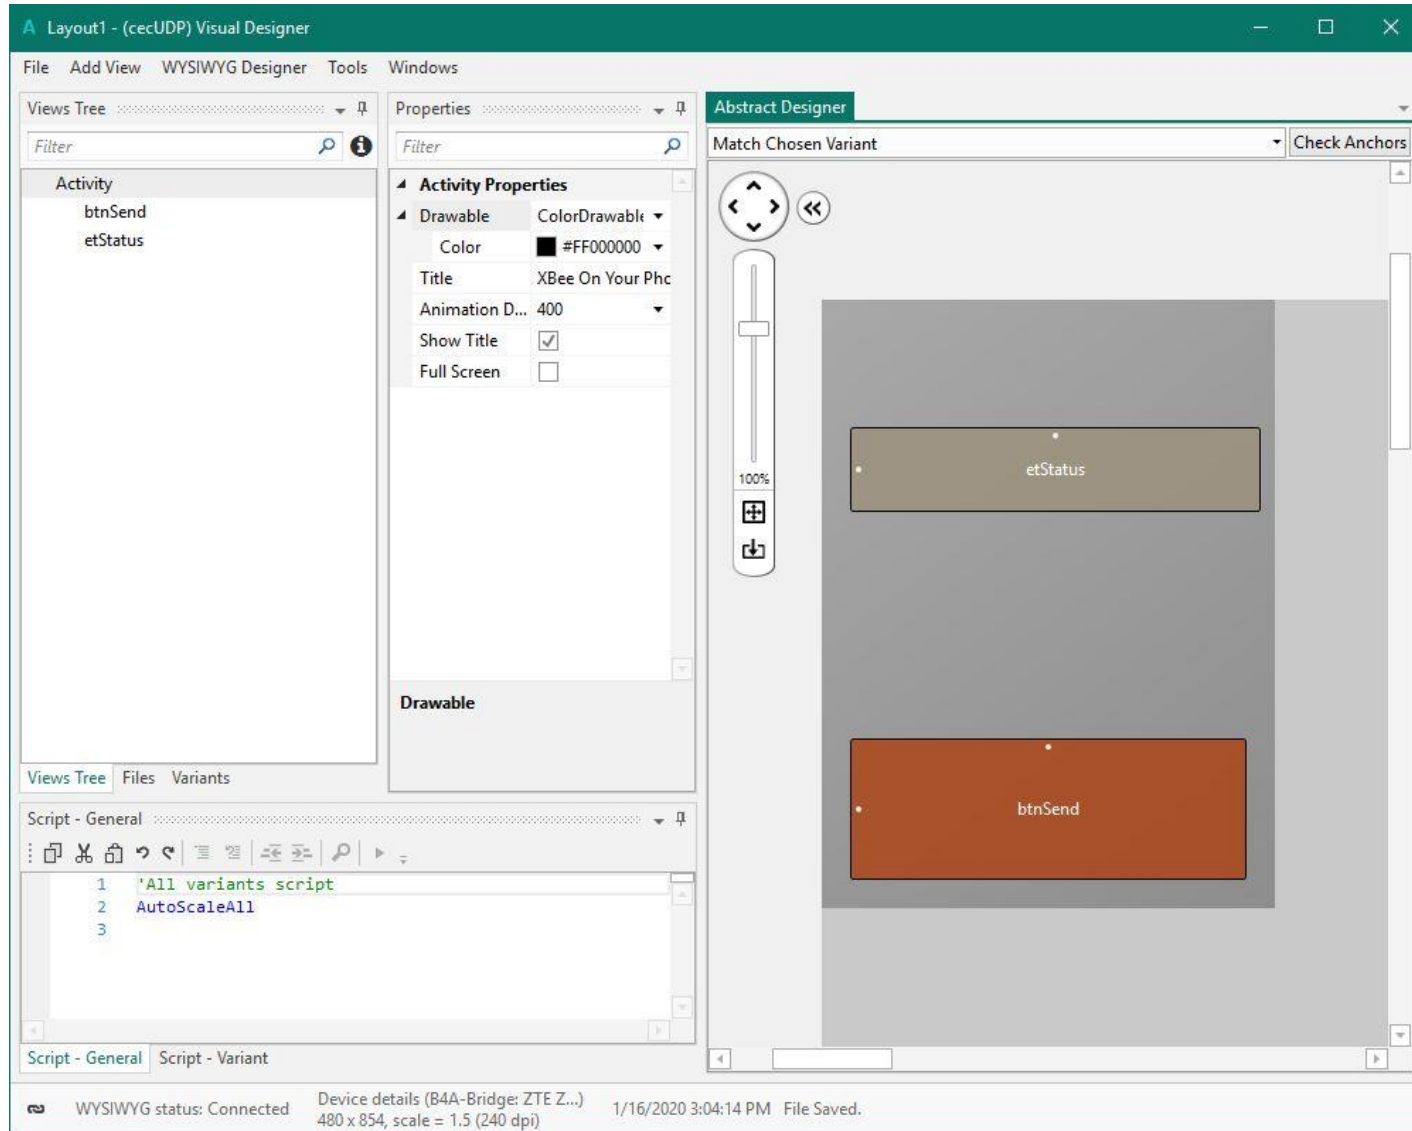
Layout1 - (cecUDP) Visual Designer

File Add View WYSIWYG Designer Tools Windows

Views Tree

Filter

Activity
btnSend
etStatus

Views Tree Files Variants

Properties

Filter

Activity Properties

| | |
|---|---|
| Drawable | ColorDrawable |
| Color | #FF000000 |
| Title | XBee On Your Pho |
| Animation D... | 400 |
| Show Title | ☑ |
| Full Screen | ☐ |

Drawable

Abstract Designer

Match Chosen Variant

Check Anchors

100%

etStatus

btnSend

Script - General

1 'All variants script
2 AutoScaleAll
3

Script - General Script - Variant

WYSIWYG status: Connected Device details (B4A-Bridge: ZTE Z...) 480 x 854, scale = 1.5 (240 dpi) 1/16/2020 3:04:14 PM File Saved.